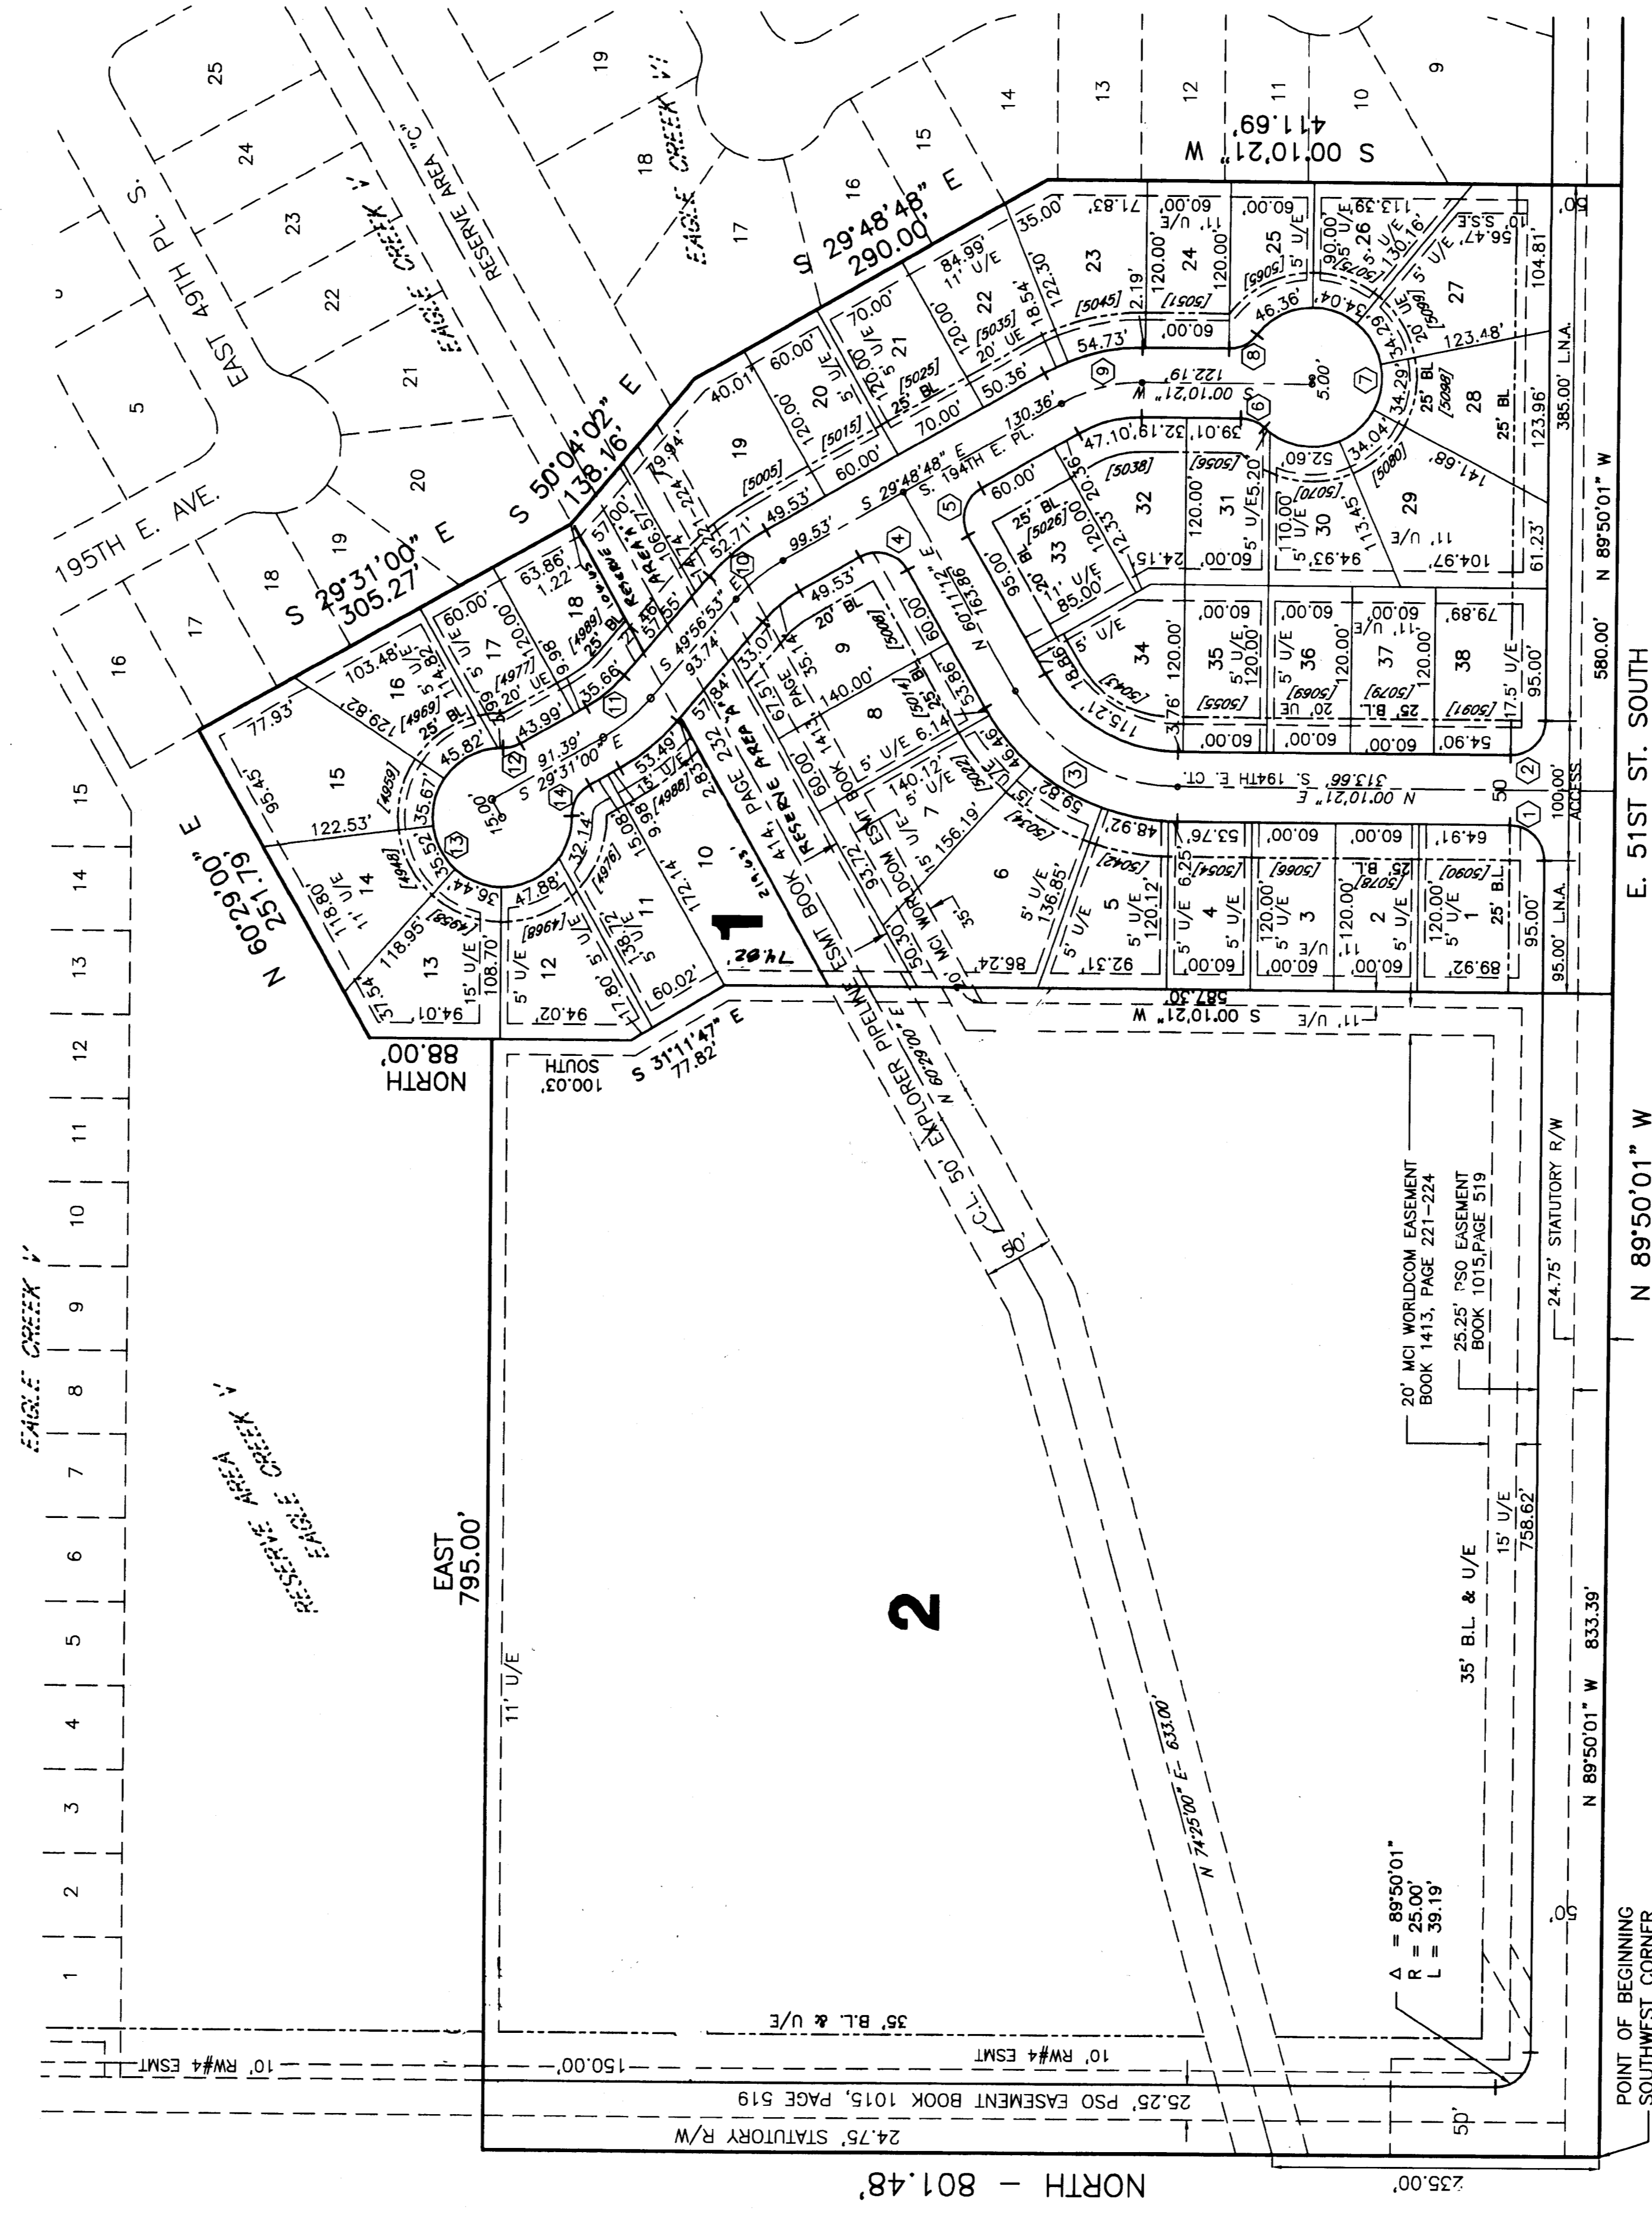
195TH E. AVE.
EAST 49TH PL. S.
RESERVE AREA "C"
EAGLE CREEK V
EAGLE CREEK VI
25 24 23 22 21 20 19 18 17 16 5
19 18 17 16 15 14 13 12 11 10 9
S 29°31'00" E
305.27'
S 50°04'02" E
138.16'
S 29°48'48" E
290.00'
S 00°10'21" W
411.69'
N 60°29'00" E
251.79'
NORTH
88.00'
S 31°11'47" E
77.82'
100.03'
SOUTH
S 00°10'21" W
587.30'
N 89°50'01" W
580.00'
E. 51ST ST. SOUTH
N 89°50'01" W
833.39'
N 89°50'01" W
NORTH - 801.48'
EAST
795.00'
235.00'
S. 194TH E. PL.
S. 194TH E. CT.
S 29°48'48" E
130.36'
S 00°10'21" W
122.19'
N 00°10'21" E
313.66'
N 60°11'12" E
163.86'
S 49°56'53" E
93.74'
S 29°31'00" E
91.39'
RESERVE AREA "A"
RESERVE AREA "B"
ESMT BOOK 414, PAGE 232
MCI WORLDCOM ESMT BOOK 1413, PAGE 221-224
50' EXPLORER PIPELINE ESMT
N 60°29'00" E
C.L.
50'
N 74°25'00" E 633.00'
1
2
35' B.L. & U/E
11' U/E
15' U/E
758.62'
20' MCI WORLDCOM EASEMENT BOOK 1413, PAGE 221-224
25.25' PSO EASEMENT BOOK 1015, PAGE 519
24.75' STATUTORY R/W
10' RW#4 ESMT
150.00'
25.25' PSO EASEMENT BOOK 1015, PAGE 519
24.75' STATUTORY R/W
Δ = 89°50'01"
R = 25.00'
L = 39.19'
POINT OF BEGINNING
SOUTHWEST CORNER
385.00' L.N.A.
95.00' L.N.A.
100.00' ACCESS
50
50'
5'
EAGLE CREEK V
RESERVE AREA
EAGLE CREEK V
1 2 3 4 5 6 7 8 9 10 11 12 13 14 15